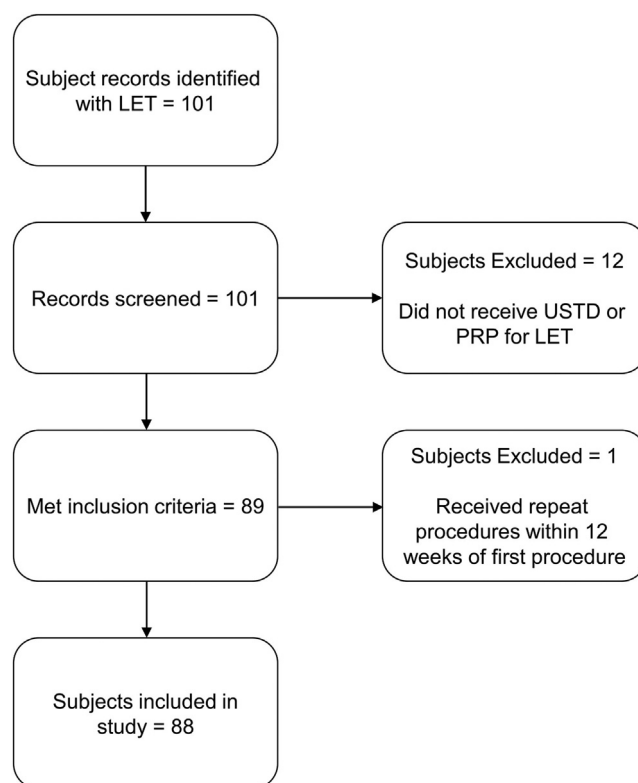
Subject records identified with LET = 101

Records screened = 101

Subjects Excluded = 12

Did not receive USTD or PRP for LET

Met inclusion criteria = 89

Subjects Excluded = 1

Received repeat procedures within 12 weeks of first procedure

Subjects included in study = 88